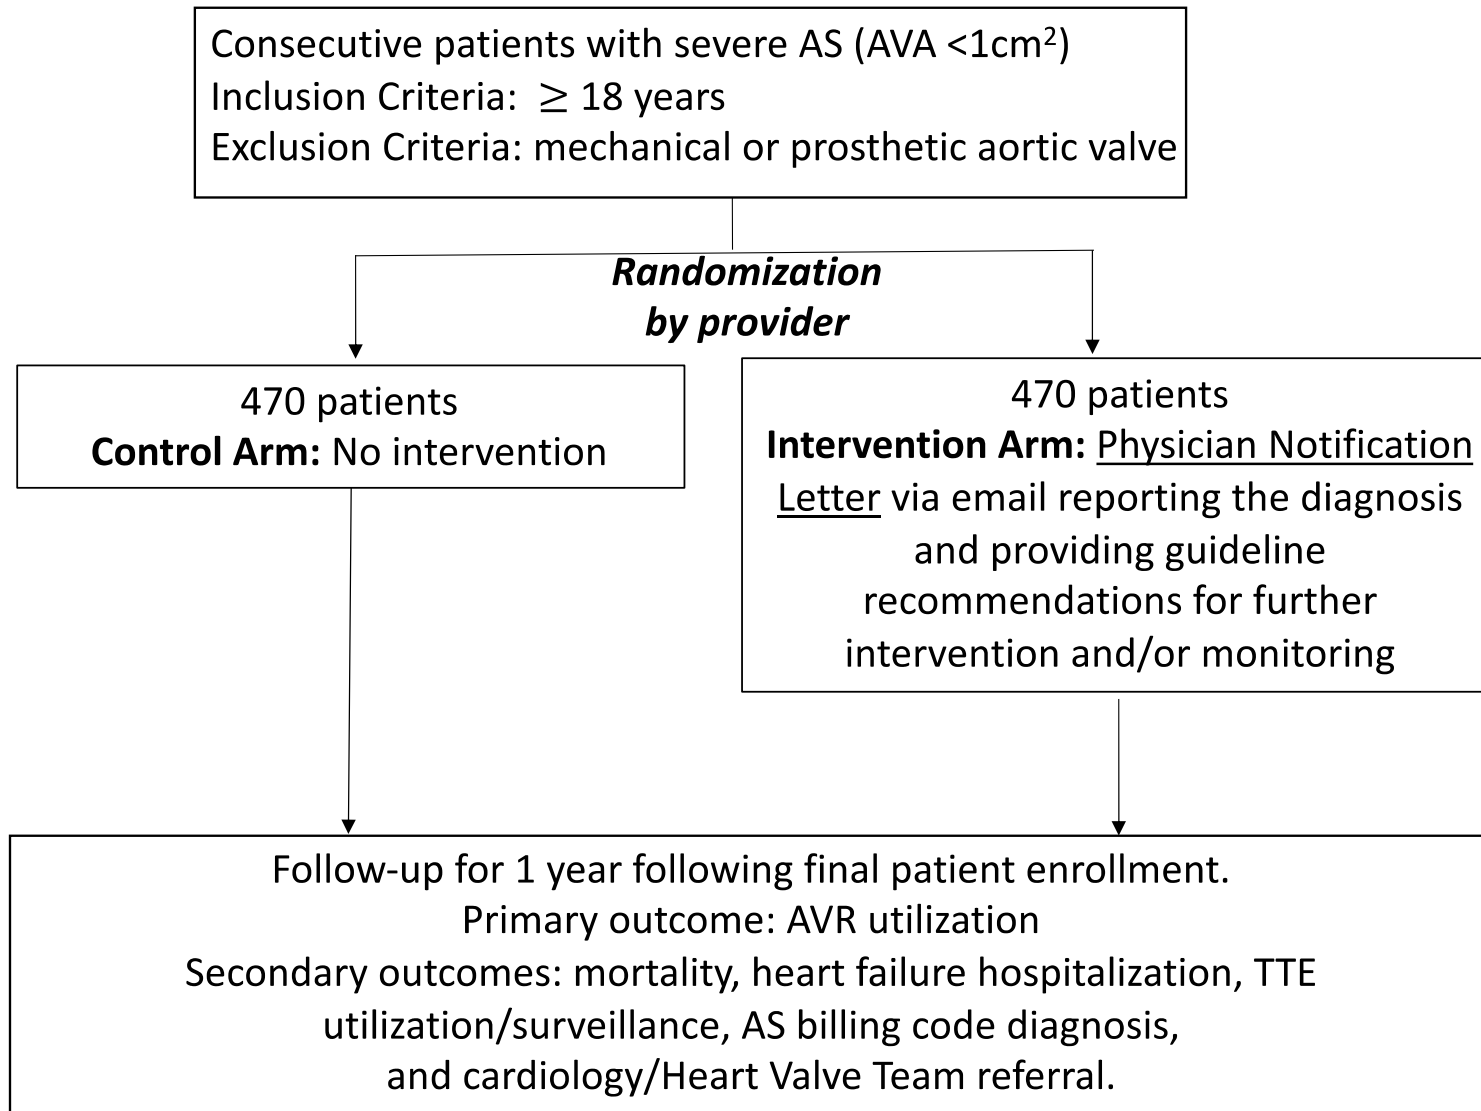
Consecutive patients with severe AS (AVA <1cm$^2$)
Inclusion Criteria: $\geq$ 18 years
Exclusion Criteria: mechanical or prosthetic aortic valve

***Randomization by provider***

470 patients
**Control Arm:** No intervention

470 patients
**Intervention Arm:** Physician Notification Letter via email reporting the diagnosis and providing guideline recommendations for further intervention and/or monitoring

Follow-up for 1 year following final patient enrollment.
Primary outcome: AVR utilization
Secondary outcomes: mortality, heart failure hospitalization, TTE utilization/surveillance, AS billing code diagnosis, and cardiology/Heart Valve Team referral.